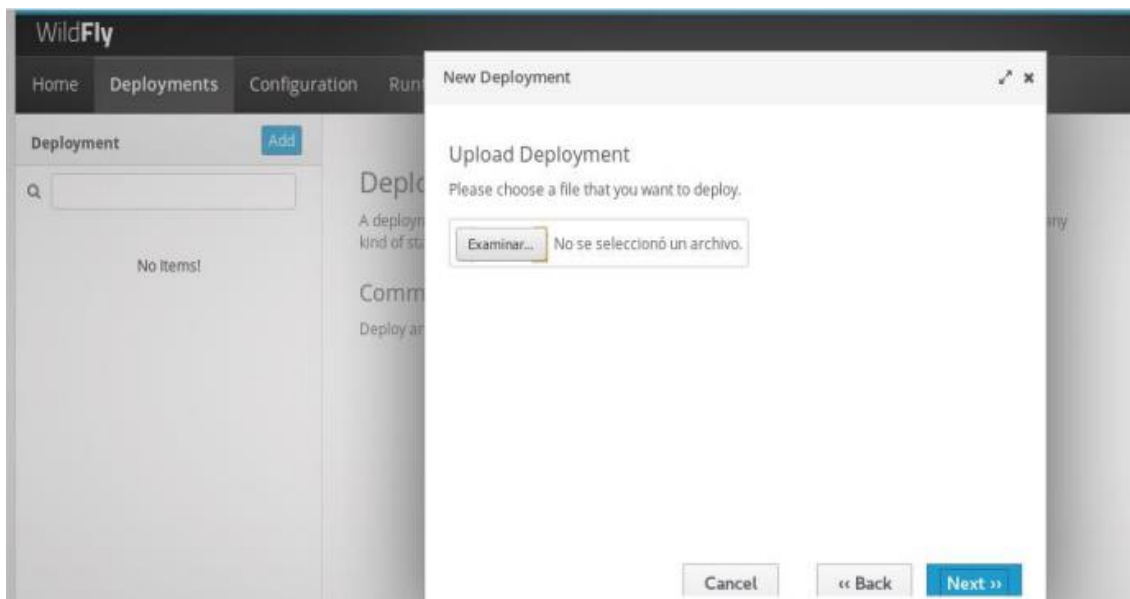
WildFly

Home Deployments Configuration Run

Deployment Add

No Items!

Depl

A deploy kind of st

Comm

Deploy a

ny

New Deployment

Upload Deployment

Please choose a file that you want to deploy.

Examinar... No se seleccionó un archivo.

Cancel « Back Next »